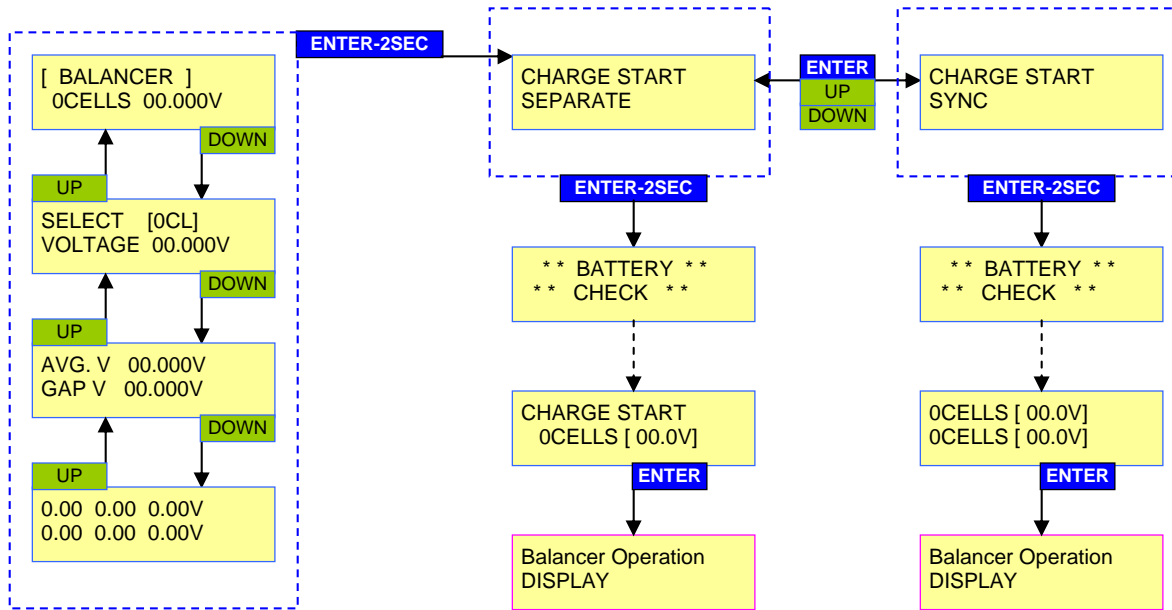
ENTER-2SEC

[ BALANCER ]
0CELLS 00.000V

DOWN

UP

SELECT [0CL]
VOLTAGE 00.000V

DOWN

UP

AVG. V 00.000V
GAP V 00.000V

DOWN

UP

0.00 0.00 0.00V
0.00 0.00 0.00V

CHARGE START
SEPARATE

ENTER
UP
DOWN

CHARGE START
SYNC

ENTER-2SEC

** BATTERY **
** CHECK **

CHARGE START
0CELLS [ 00.0V]

ENTER

Balancer Operation
DISPLAY

ENTER-2SEC

** BATTERY **
** CHECK **

0CELLS [ 00.0V]
0CELLS [ 00.0V]

ENTER

Balancer Operation
DISPLAY